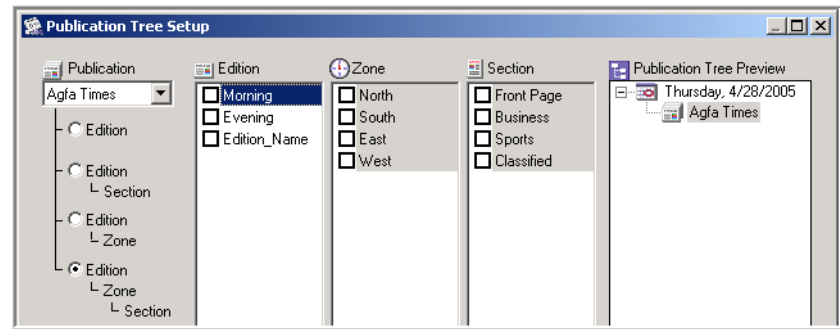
Publication Tree Setup

Publication
Agfa Times
Edition
Edition
Section
Edition
Zone
Edition
Zone
Section

Edition
Morning
Evening
Edition_Name

Zone
North
South
East
West

Section
Front Page
Business
Sports
Classified

Publication Tree Preview
Thursday, 4/28/2005
Agfa Times